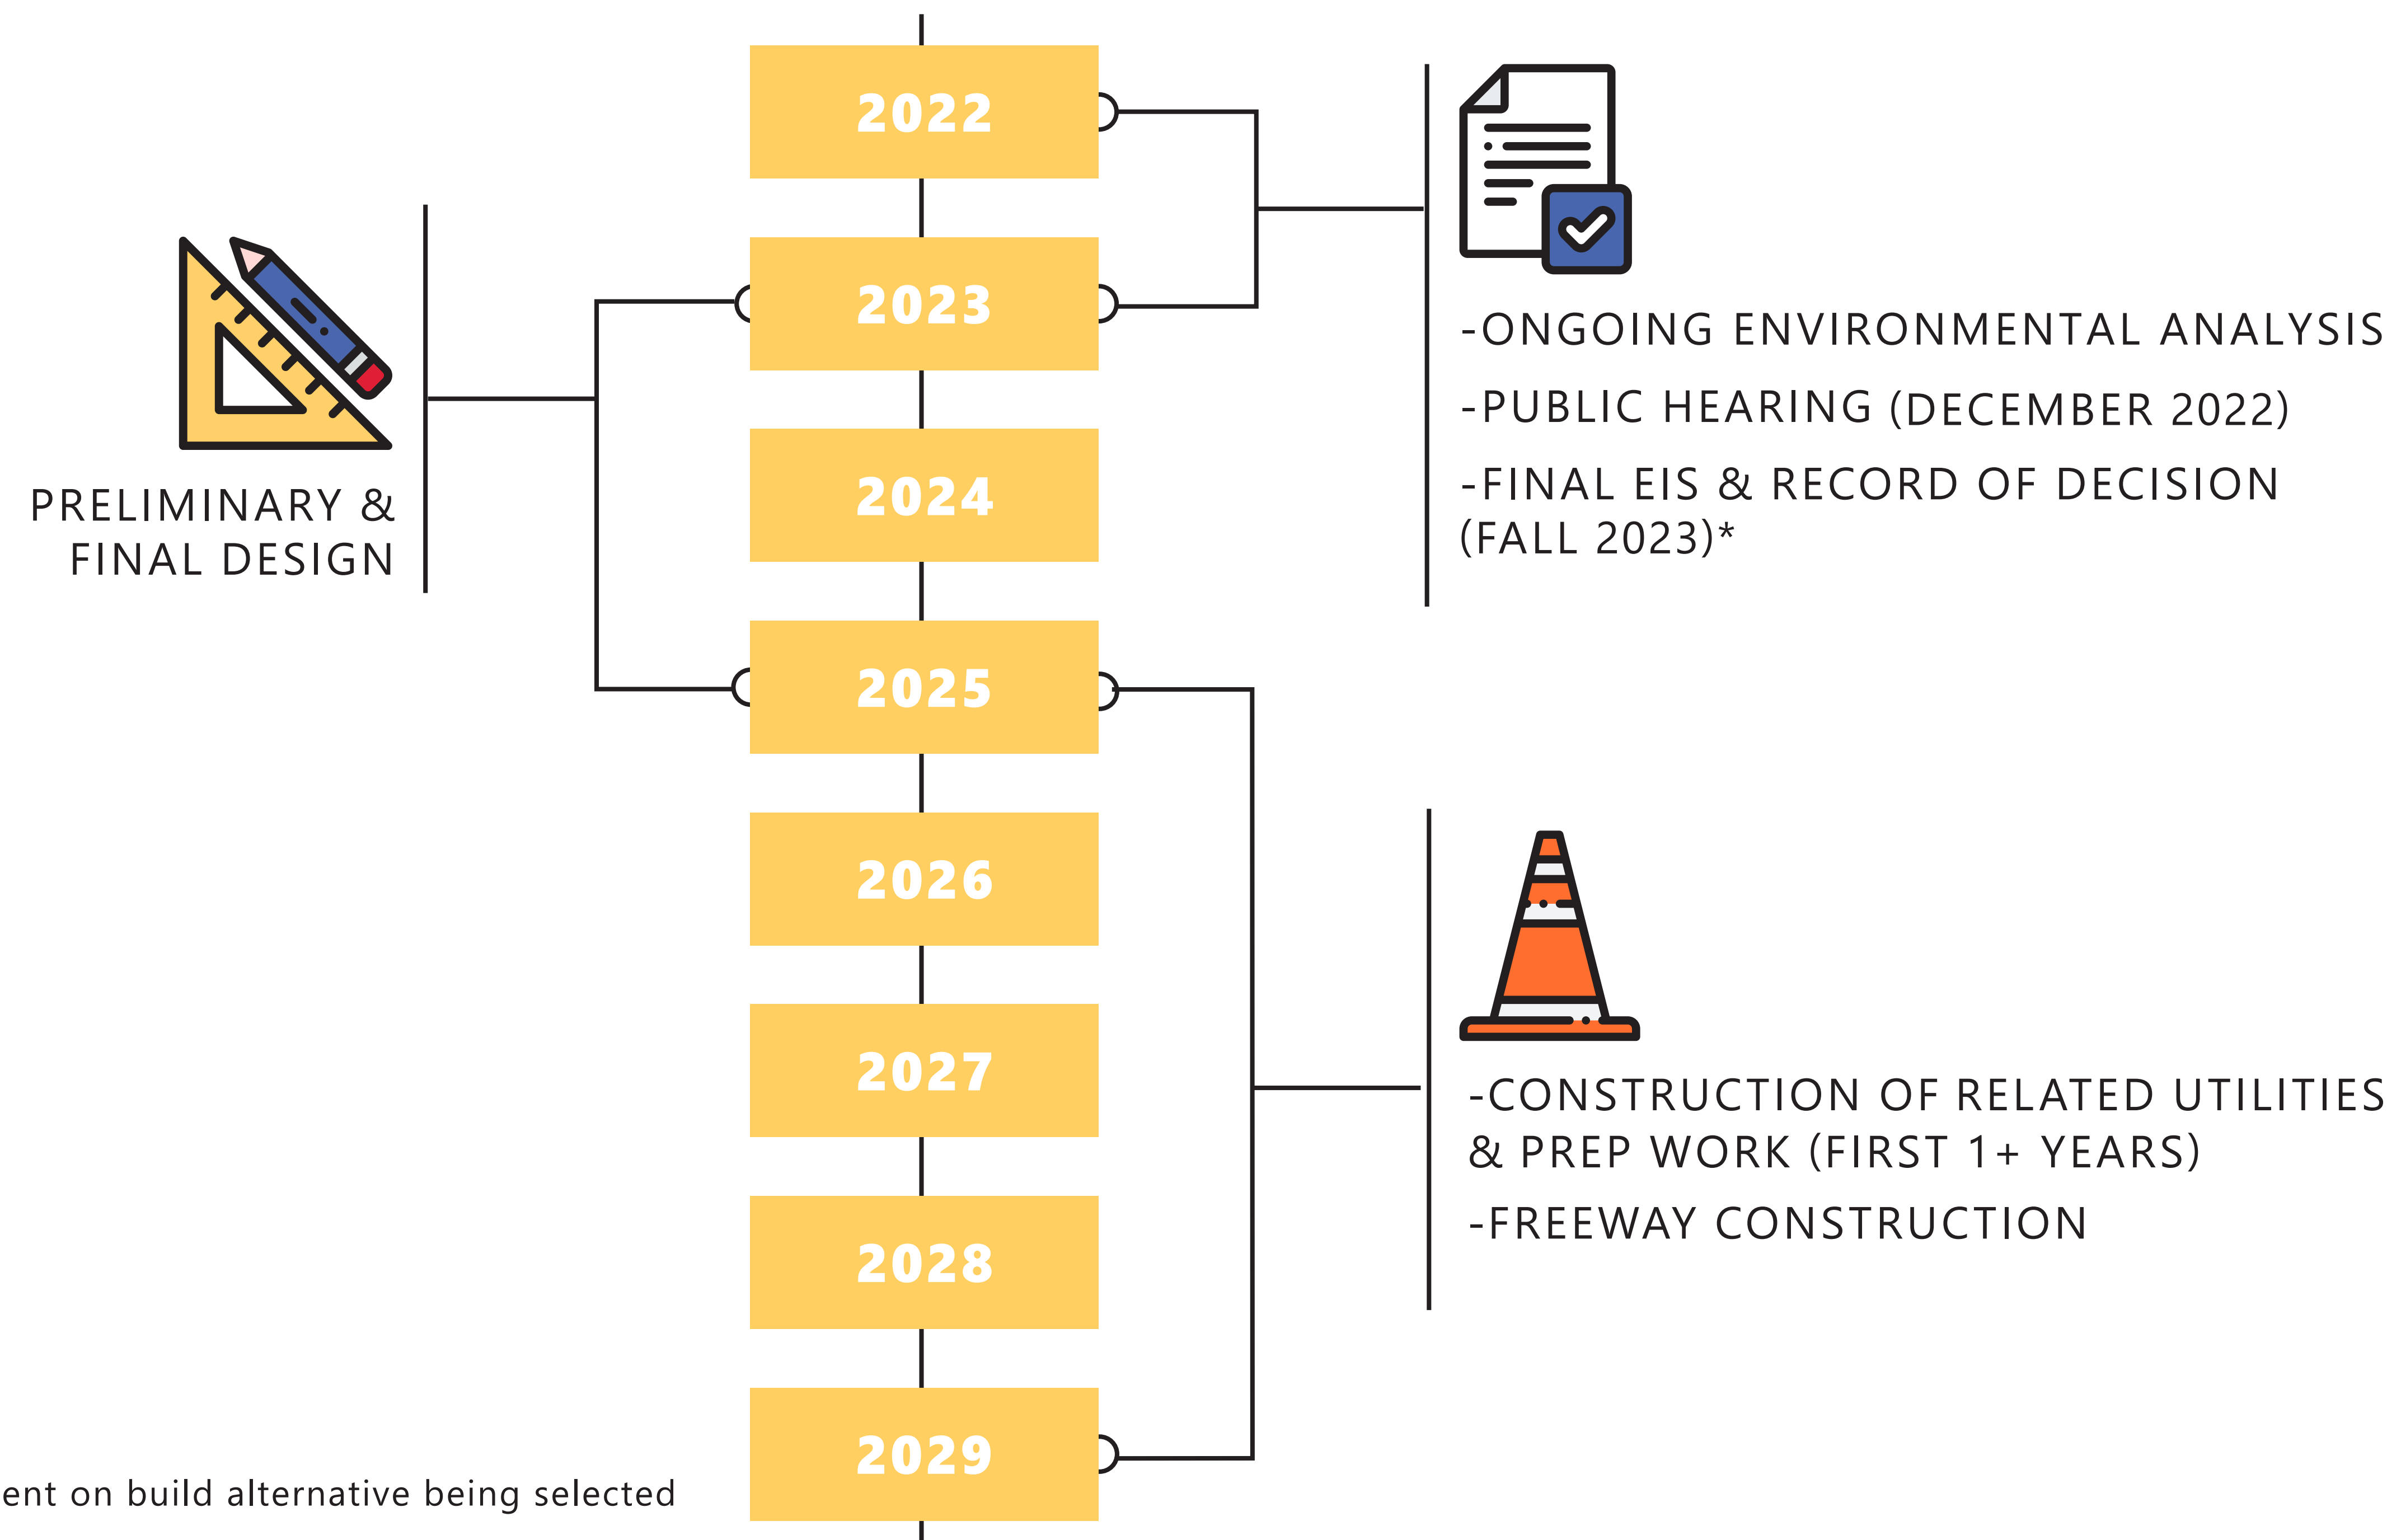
2022

2023

2024

2025

2026

2027

2028

2029

PRELIMINARY & FINAL DESIGN

-ONGOING ENVIRONMENTAL ANALYSIS

-PUBLIC HEARING (DECEMBER 2022)

-FINAL EIS & RECORD OF DECISION (FALL 2023)*

-CONSTRUCTION OF RELATED UTILITIES & PREP WORK (FIRST 1+ YEARS)

-FREEWAY CONSTRUCTION

ent on build alternative being selected